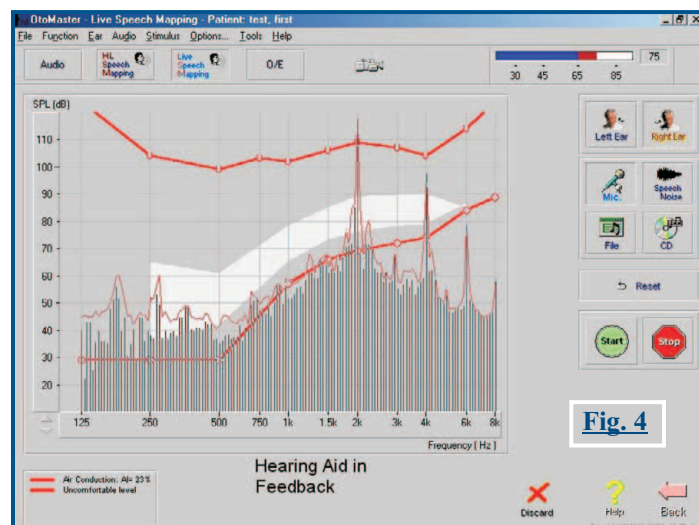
OtoMaster - Live Speech Mapping - Patient: test, first

File Function Ear Audio Stimulus Options... Tools Help

Audio

HL Speech Mapping

Live Speech Mapping

O/E

75

30 45 65 85

SPL (dB)

110
100
90
80
70
60
50
40
30
20

125 250 500 750 1k 1.5k 2k 3k 4k 6k 8k

Frequency [ Hz ]

Left Ear

Right Ear

Mic.

Speech Noise

File

CD

Reset

Start

Stop

Fig. 4

Air Conduction: AI= 23%
Uncomfortable level

Hearing Aid in Feedback

Discard

Help

Back